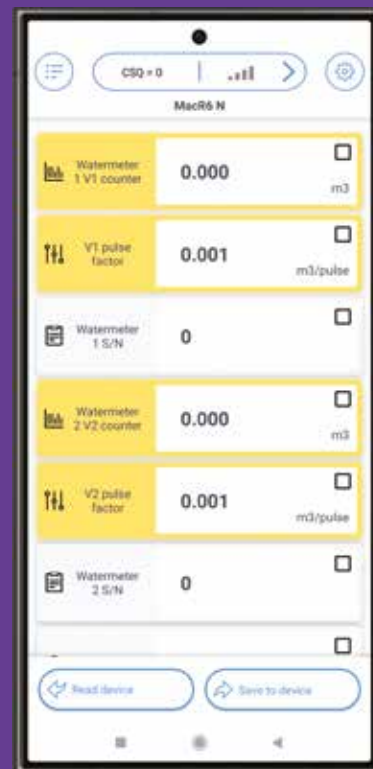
CSQ = 0

MacR6 N

Watermeter 1 V1 counter
0.000
m3

V1 pulse factor
0.001
m3/pulse

Watermeter 1 S/N
0

Watermeter 2 V2 counter
0.000
m3

V2 pulse factor
0.001
m3/pulse

Watermeter 2 S/N
0

Read device

Save to device